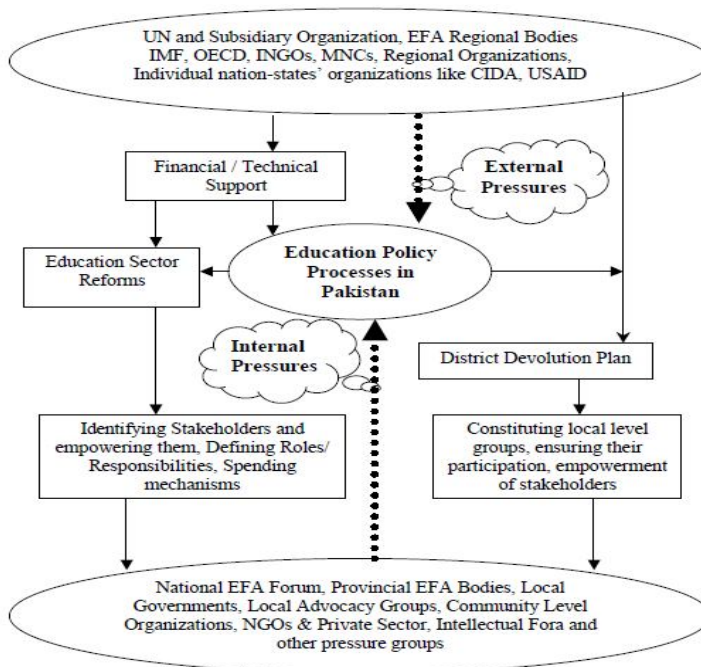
UN and Subsidiary Organization, EFA Regional Bodies IMF, OECD, INGOs, MNCs, Regional Organizations, Individual nation-states' organizations like CIDA, USAID

Financial / Technical Support

External Pressures

Education Sector Reforms

Education Policy Processes in Pakistan

Internal Pressures

District Devolution Plan

Identifying Stakeholders and empowering them, Defining Roles/ Responsibilities, Spending mechanisms

Constituting local level groups, ensuring their participation, empowerment of stakeholders

National EFA Forum, Provincial EFA Bodies, Local Governments, Local Advocacy Groups, Community Level Organizations, NGOs & Private Sector, Intellectual Fora and other pressure groups